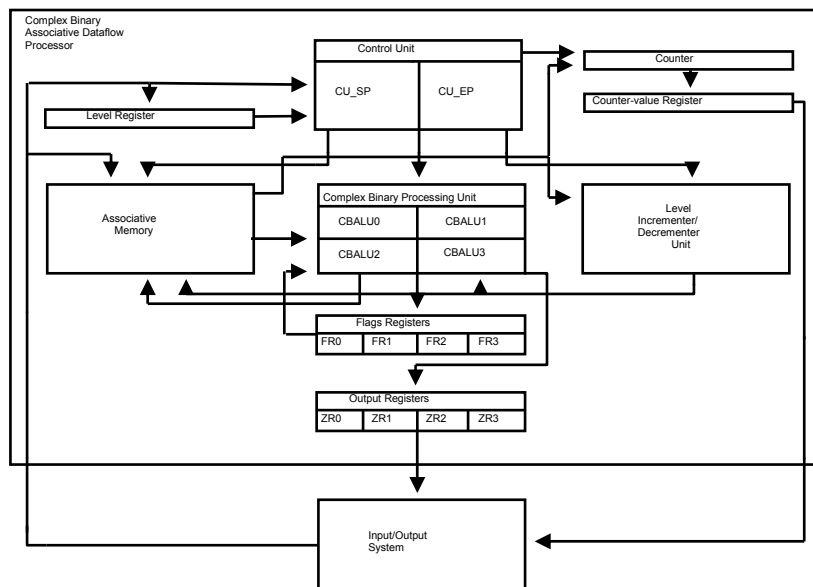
Complex Binary Associative Dataflow Processor

Control Unit

CU_SP

CU_EP

Counter

Counter-value Register

Level Register

Associative Memory

Complex Binary Processing Unit

CBALU0

CBALU1

CBALU2

CBALU3

Level Incrementer/ Decrementer Unit

Flags Registers

| FR0 | FR1 | FR2 | FR3 |
|---|---|---|---|

Output Registers

| ZR0 | ZR1 | ZR2 | ZR3 |
|---|---|---|---|

Input/Output System